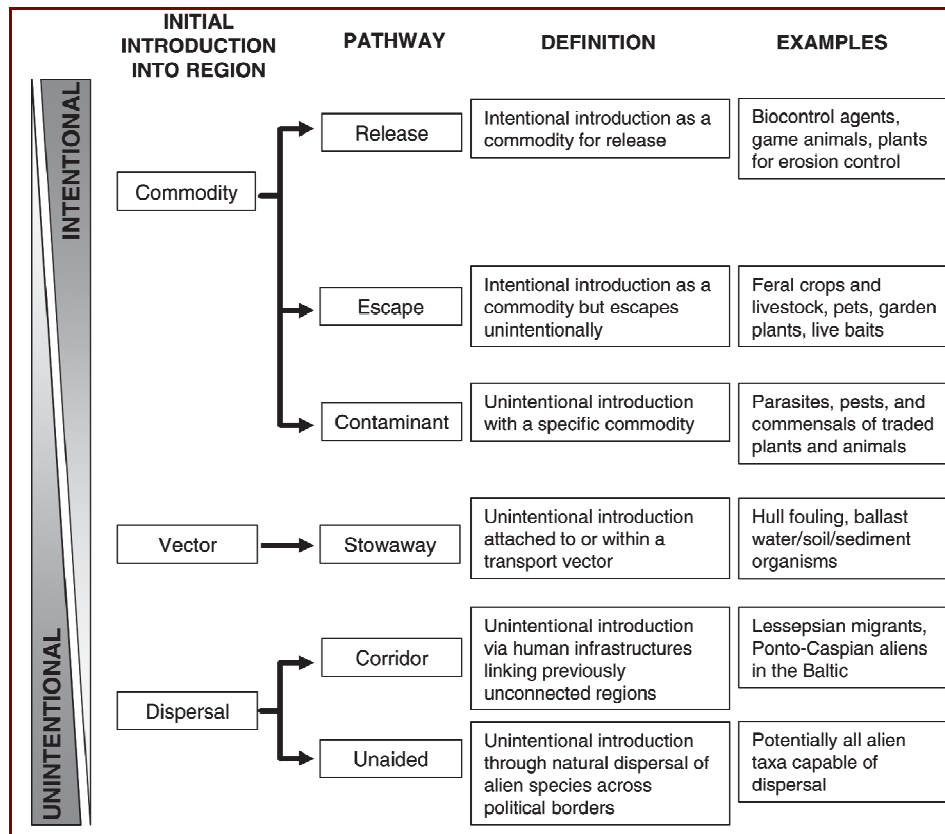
INITIAL INTRODUCTION INTO REGION

PATHWAY

DEFINITION

EXAMPLES

INTENTIONAL

UNINTENTIONAL

Commodity

Release

Intentional introduction as a commodity for release

Biocontrol agents, game animals, plants for erosion control

Escape

Intentional introduction as a commodity but escapes unintentionally

Feral crops and livestock, pets, garden plants, live baits

Contaminant

Unintentional introduction with a specific commodity

Parasites, pests, and commensals of traded plants and animals

Vector

Stowaway

Unintentional introduction attached to or within a transport vector

Hull fouling, ballast water/soil/sediment organisms

Dispersal

Corridor

Unintentional introduction via human infrastructures linking previously unconnected regions

Lessepsian migrants, Ponto-Caspian aliens in the Baltic

Unaided

Unintentional introduction through natural dispersal of alien species across political borders

Potentially all alien taxa capable of dispersal